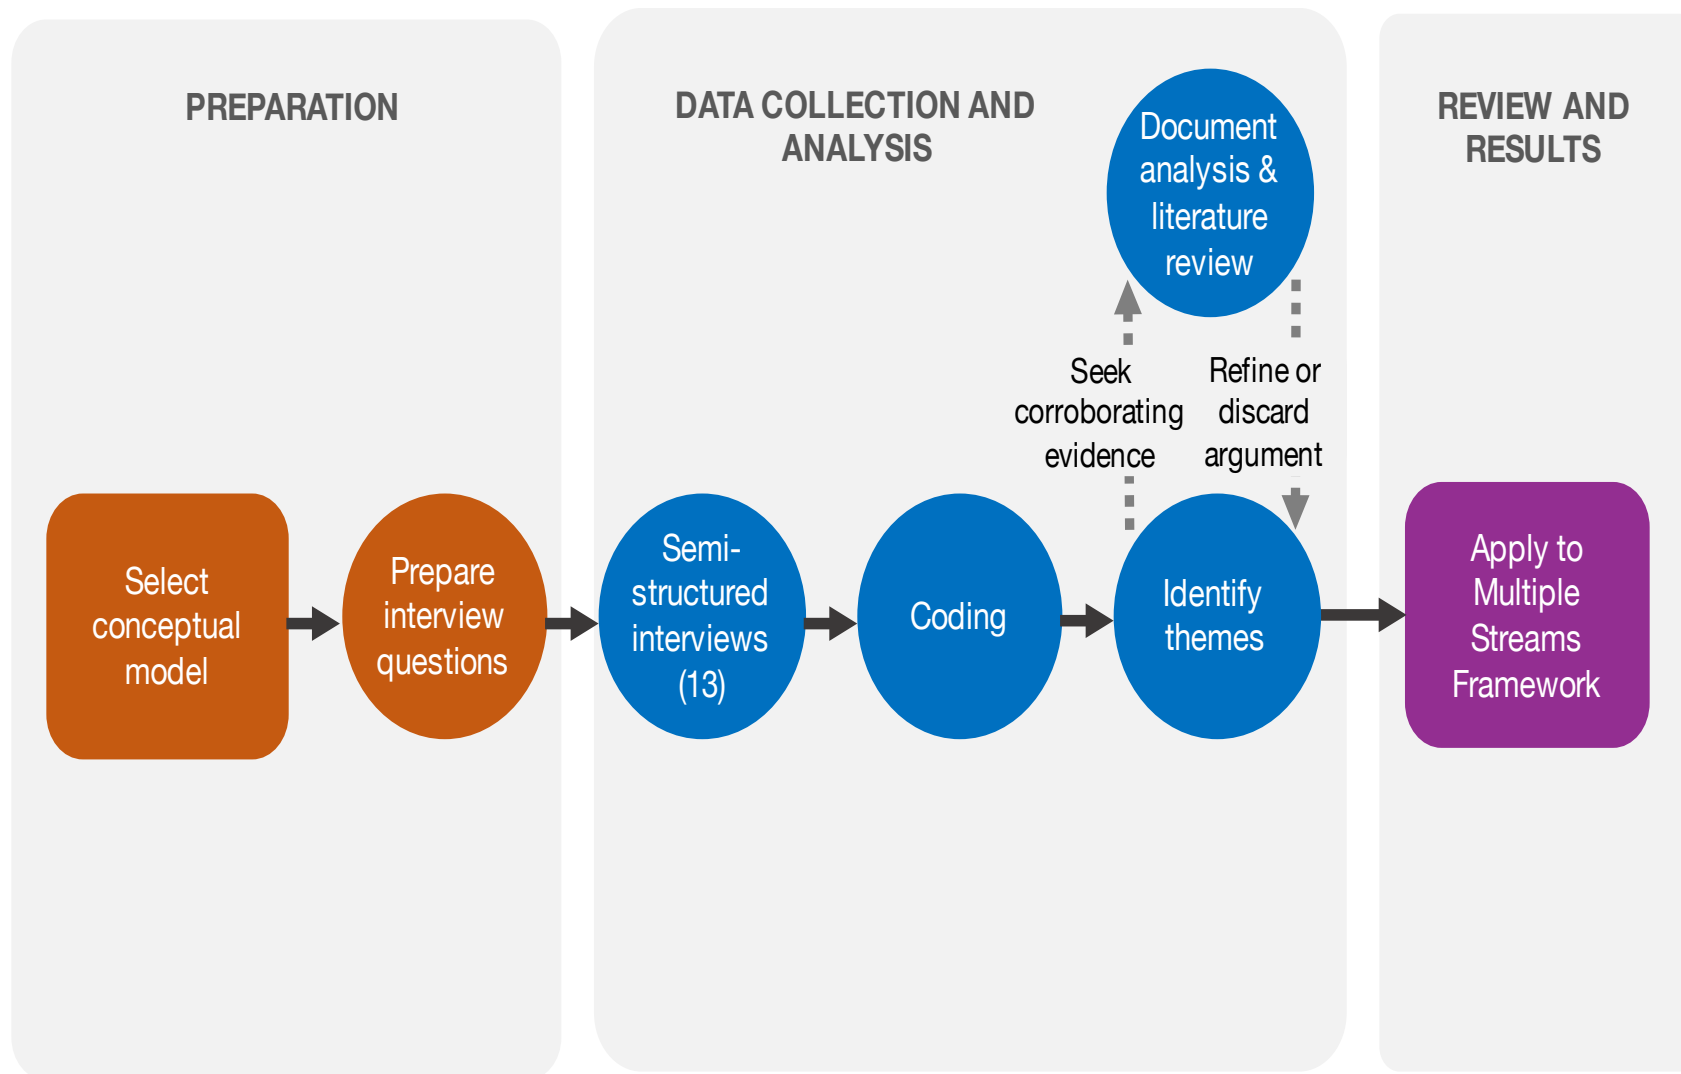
PREPARATION

Select conceptual model

Prepare interview questions

DATA COLLECTION AND ANALYSIS

Document analysis & literature review

Seek corroborating evidence

Refine or discard argument

Semi-structured interviews (13)

Coding

Identify themes

REVIEW AND RESULTS

Apply to Multiple Streams Framework